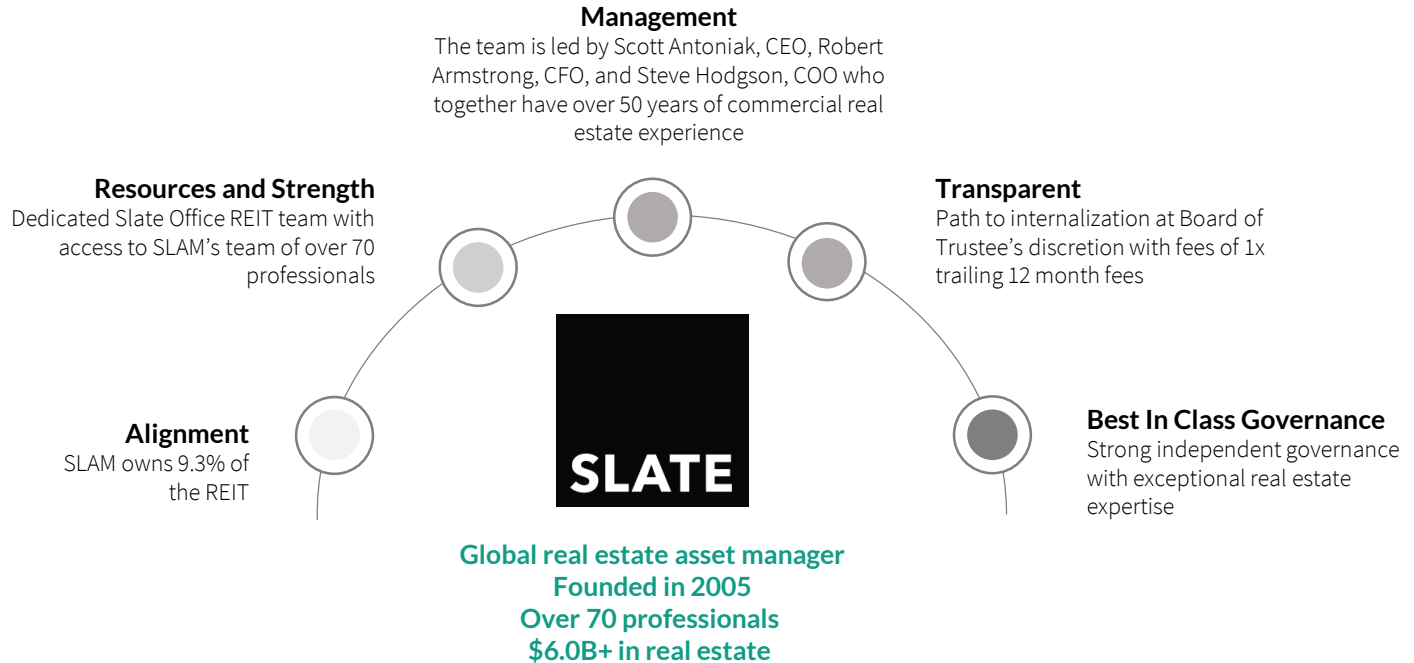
Management
The team is led by Scott Antoniak, CEO, Robert Armstrong, CFO, and Steve Hodgson, COO who together have over 50 years of commercial real estate experience

Resources and Strength
Dedicated Slate Office REIT team with access to SLAM's team of over 70 professionals

Transparent
Path to internalization at Board of Trustee's discretion with fees of 1x trailing 12 month fees

Alignment
SLAM owns 9.3% of the REIT

SLATE

Best In Class Governance
Strong independent governance with exceptional real estate expertise

Global real estate asset manager
Founded in 2005
Over 70 professionals
\$6.0B+ in real estate